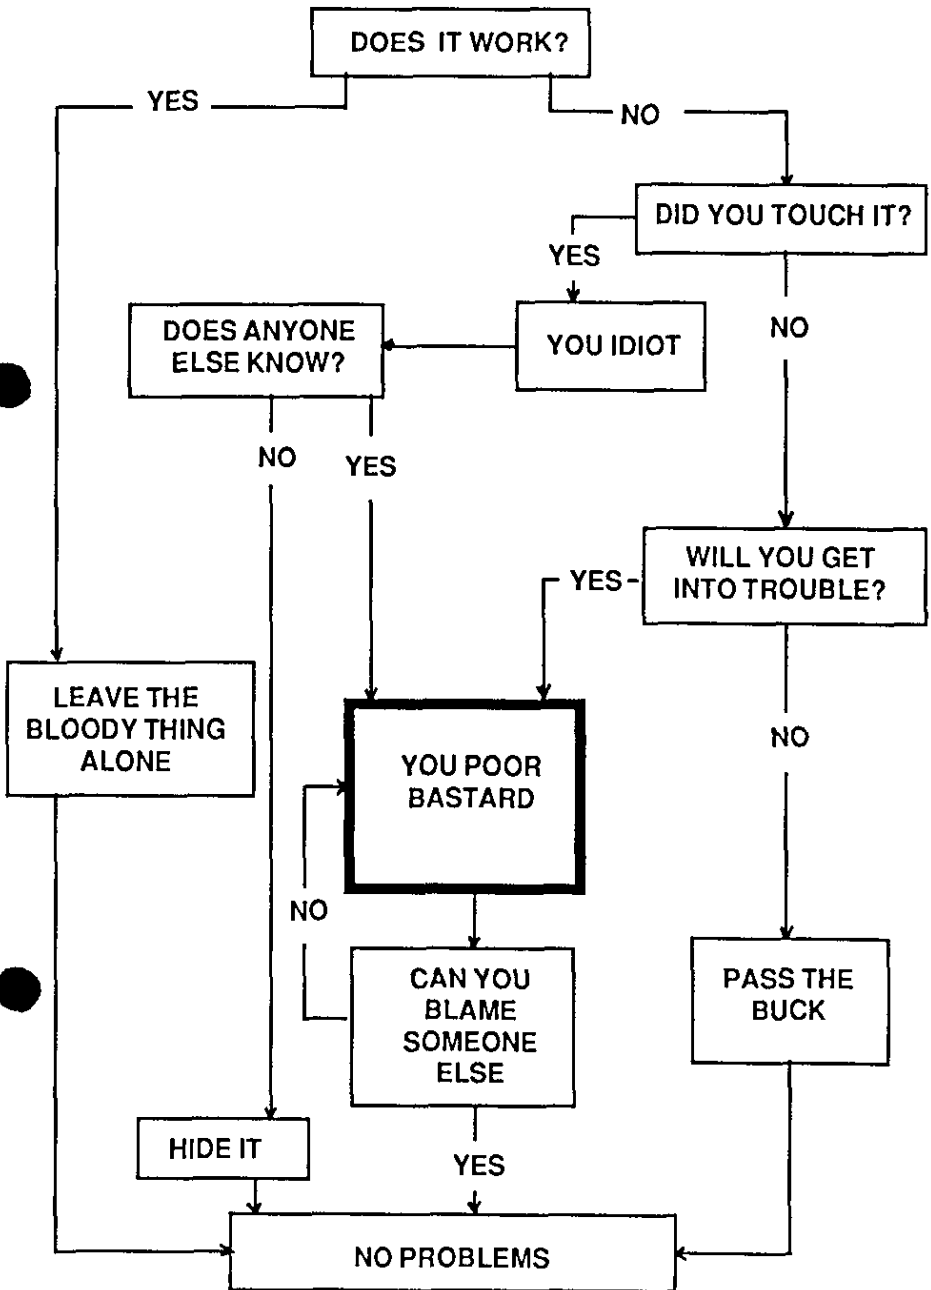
DOES IT WORK?

YES

NO

DID YOU TOUCH IT?

YES

YOU IDIOT

NO

DOES ANYONE ELSE KNOW?

NO

YES

WILL YOU GET INTO TROUBLE?

YES

LEAVE THE BLOODY THING ALONE

YOU POOR BASTARD

NO

NO

CAN YOU BLAME SOMEONE ELSE

PASS THE BUCK

HIDE IT

YES

NO PROBLEMS